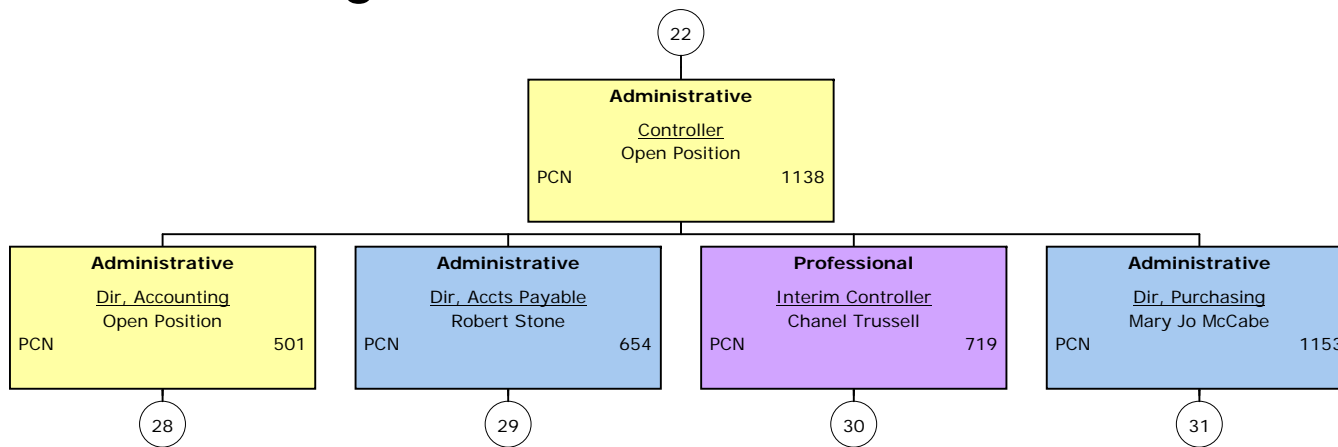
22

**Administrative**
Controller
Open Position
PCN 1138

**Administrative**
Dir, Accounting
Open Position
PCN 501

28

**Administrative**
Dir, Accts Payable
Robert Stone
PCN 654

29

**Professional**
Interim Controller
Chanel Trussell
PCN 719

30

**Administrative**
Dir, Purchasing
Mary Jo McCabe
PCN 115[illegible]

31